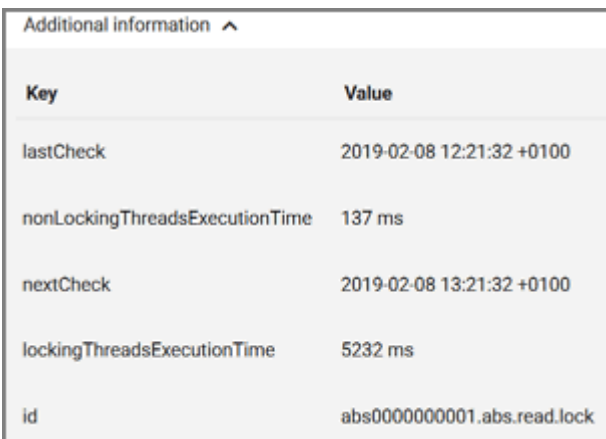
Additional information ^

| Key | Value |
|---|---|
| lastCheck | 2019-02-08 12:21:32 +0100 |
| nonLockingThreadsExecutionTime | 137 ms |
| nextCheck | 2019-02-08 13:21:32 +0100 |
| lockingThreadsExecutionTime | 5232 ms |
| id | abs0000000001.abs.read.lock |